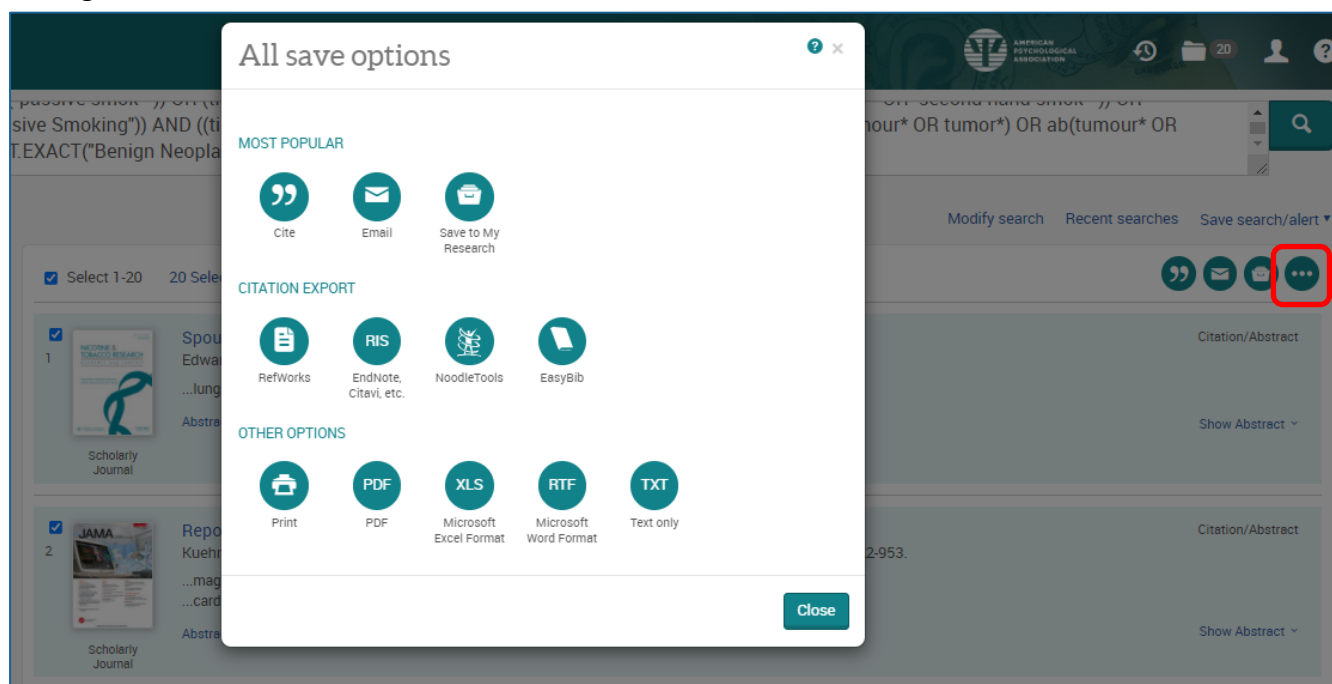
AMERICAN PSYCHOLOGICAL ASSOCIATION

20

sive Smoking")) AND ((ti
T.EXACT("Benign Neopla

our* OR tumor*) OR ab(tumour* OR

Modify search Recent searches Save search/alert

Select 1-20 20 Sele

1 Spou
Edwa
...lung
Abstra

Scholarly Journal

Citation/Abstract

Show Abstract

2 Repo
Kuehn
...mag
...card
Abstra

2-953.

Scholarly Journal

Citation/Abstract

Show Abstract

All save options

MOST POPULAR

Cite

Email

Save to My Research

CITATION EXPORT

RefWorks

RIS
EndNote, Citavi, etc.

NoodleTools

EasyBib

OTHER OPTIONS

Print

PDF
PDF

XLS
Microsoft Excel Format

RTF
Microsoft Word Format

TXT
Text only

Close